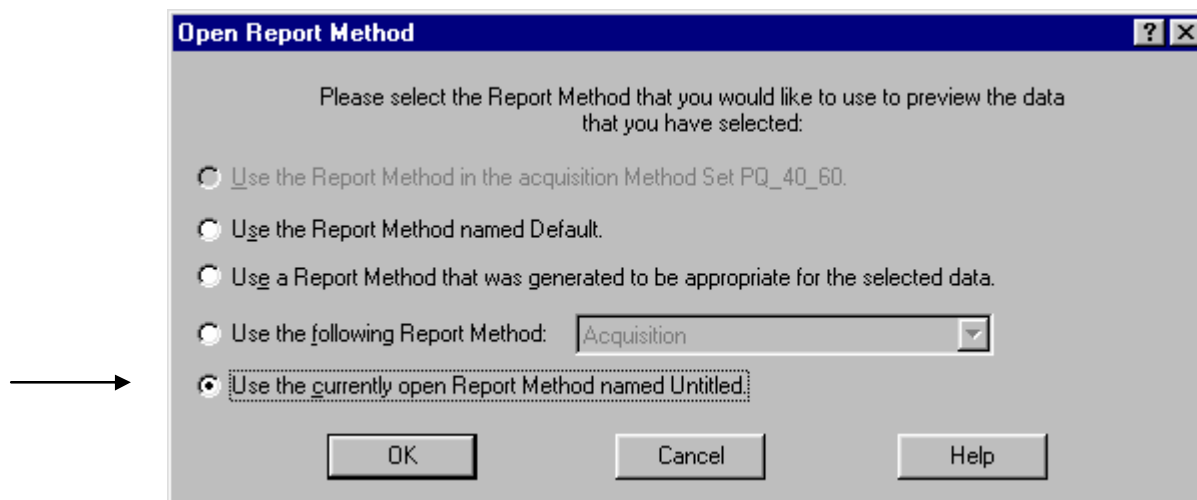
Open Report Method

Please select the Report Method that you would like to use to preview the data that you have selected:

Use the Report Method in the acquisition Method Set PQ_40_60.

Use the Report Method named Default.

Use a Report Method that was generated to be appropriate for the selected data.

Use the following Report Method: Acquisition

Use the currently open Report Method named Untitled.

OK Cancel Help